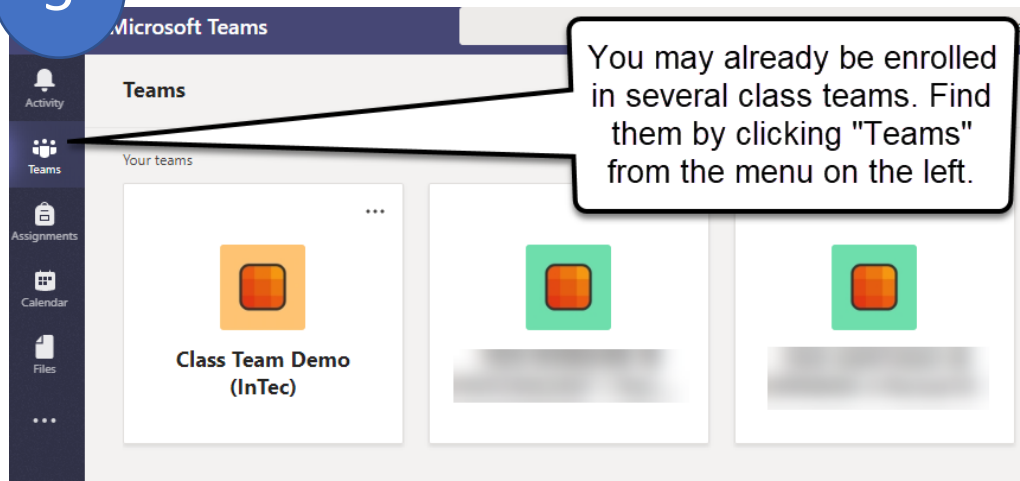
3

Microsoft Teams

Activity

Teams

Assignments

Calendar

Files

...

Teams

You may already be enrolled in several class teams. Find them by clicking "Teams" from the menu on the left.

Your teams

...

Class Team Demo (InTec)

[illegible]

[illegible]